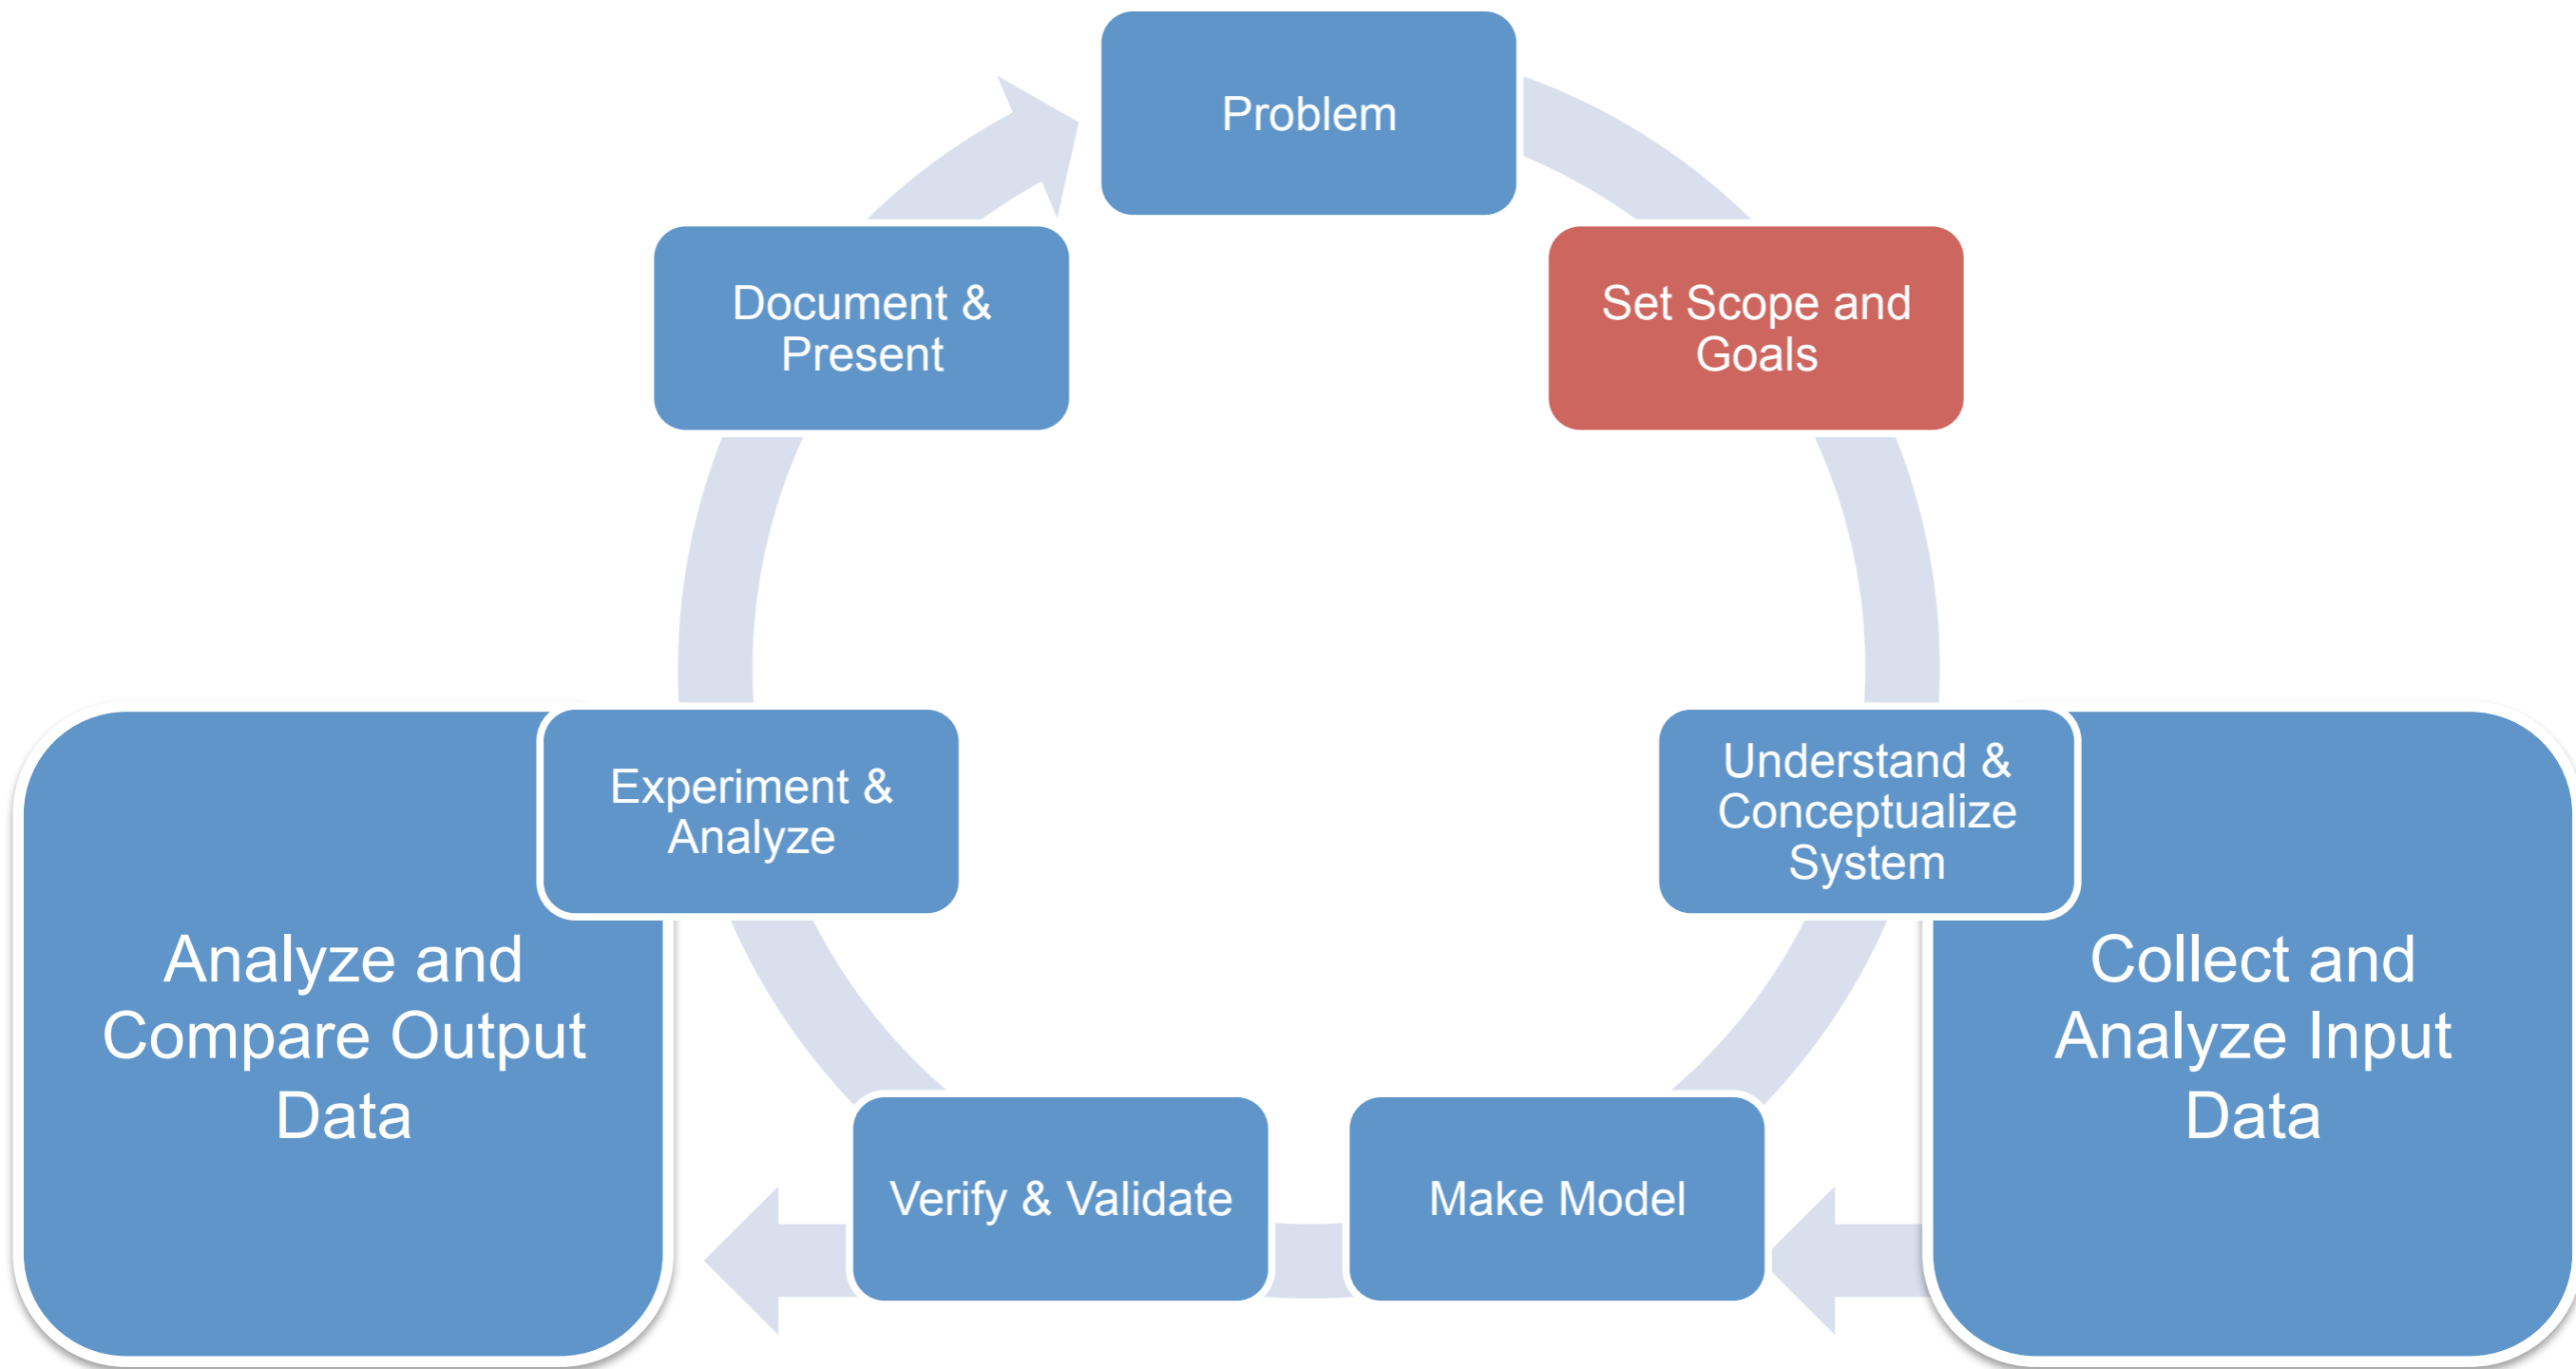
Problem

Set Scope and Goals

Understand & Conceptualize System

Collect and Analyze Input Data

Make Model

Verify & Validate

Analyze and Compare Output Data

Experiment & Analyze

Document & Present